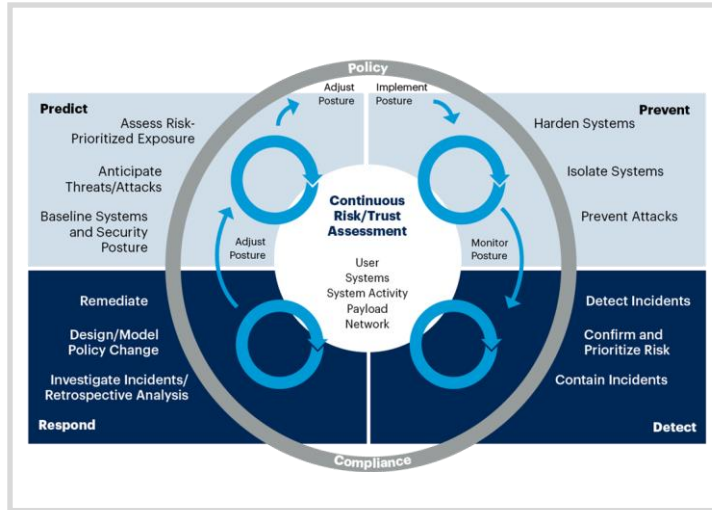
Policy

Predict

Assess Risk-Prioritized Exposure

Anticipate Threats/Attacks

Baseline Systems and Security Posture

Adjust Posture

Implement Posture

Prevent

Harden Systems

Isolate Systems

Prevent Attacks

Continuous Risk/Trust Assessment

User
Systems
System Activity
Payload
Network

Adjust Posture

Monitor Posture

Remediate

Design/Model Policy Change

Investigate Incidents/ Retrospective Analysis

Respond

Detect Incidents

Confirm and Prioritize Risk

Contain Incidents

Detect

Compliance